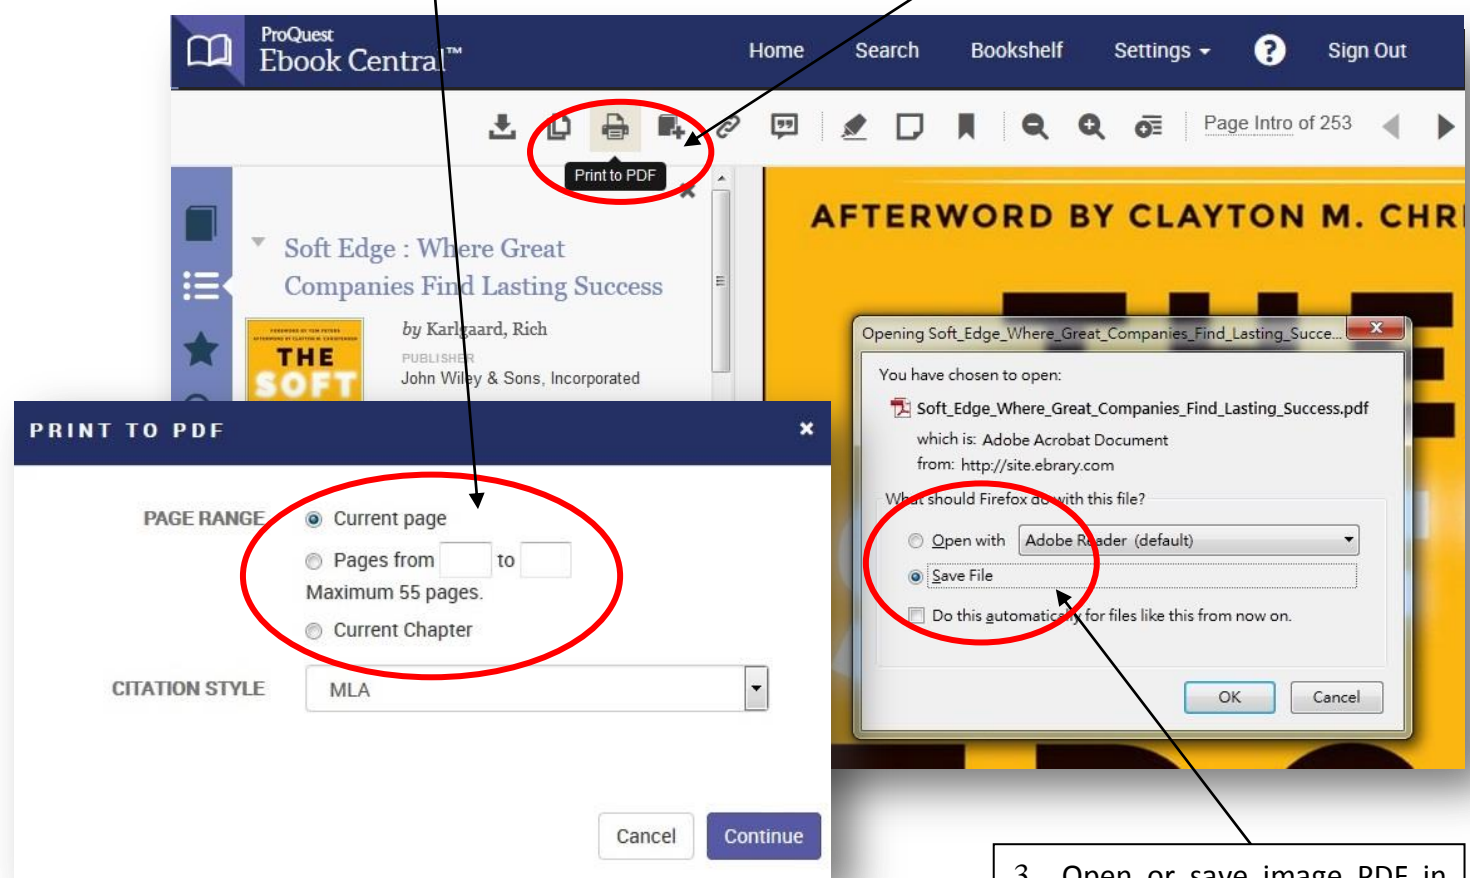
ProQuest
Ebook Central™

Home Search Bookshelf Settings ? Sign Out

Print to PDF

Page Intro of 253

Soft Edge : Where Great Companies Find Lasting Success

by Karlgaard, Rich

PUBLISHER
John Wiley & Sons, Incorporated

THE SOFT

AFTERWORD BY CLAYTON M. CHR

PRINT TO PDF ×

PAGE RANGE
Current page
Pages from to
Maximum 55 pages.
Current Chapter

CITATION STYLE MLA

Cancel Continue

Opening Soft_Edge_Where_Great_Companies_Find_Lasting_Succe...

You have chosen to open:
Soft_Edge_Where_Great_Companies_Find_Lasting_Success.pdf
which is: Adobe Acrobat Document
from: http://site.ebrary.com

What should Firefox do with this file?
Open with Adobe Reader (default)
Save File
Do this automatically for files like this from now on.

OK Cancel

3. Open or save image PDF in